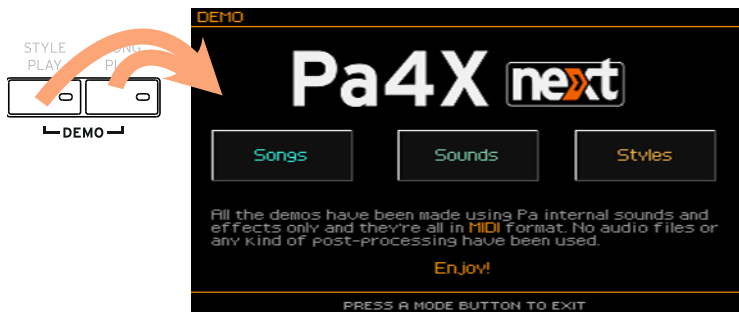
STYLE PLAY

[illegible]ONG PL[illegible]

DEMO

DEMO

Pa4X next

Songs

Sounds

Styles

All the demos have been made using Pa internal sounds and effects only and they're all in MIDI format. No audio files or any kind of post-processing have been used.

Enjoy!

PRESS A MODE BUTTON TO EXIT